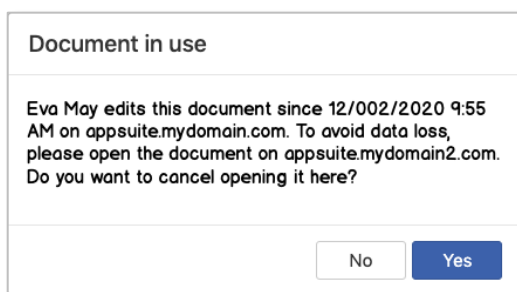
Document in use

Eva May edits this document since 12/002/2020 9:55 AM on appsuite.mydomain.com. To avoid data loss, please open the document on appsuite.mydomain2.com. Do you want to cancel opening it here?

No Yes